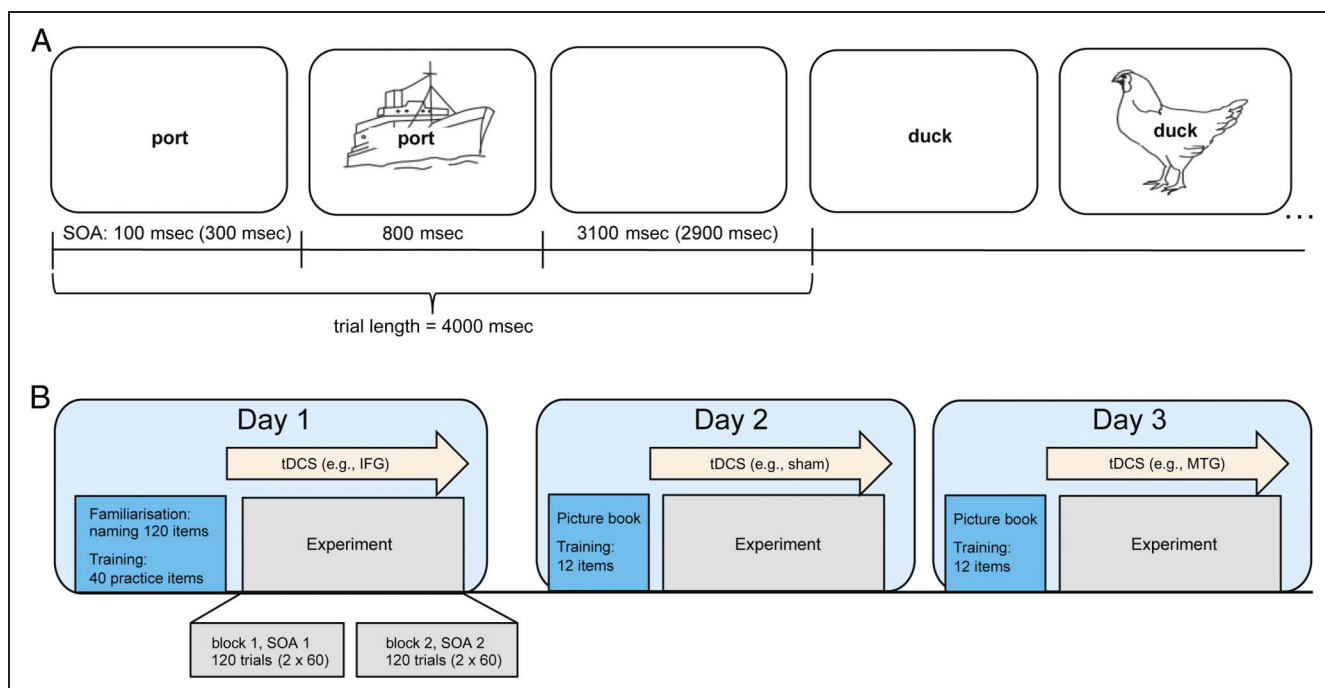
A

port

port

duck

duck

SOA: 100 msec (300 msec)

800 msec

3100 msec (2900 msec)

...

trial length = 4000 msec

B

Day 1

tDCS (e.g., IFG)

Familiarisation: naming 120 items

Training: 40 practice items

Experiment

block 1, SOA 1
120 trials (2 x 60)

block 2, SOA 2
120 trials (2 x 60)

Day 2

tDCS (e.g., sham)

Picture book

Training: 12 items

Experiment

Day 3

tDCS (e.g., MTG)

Picture book

Training: 12 items

Experiment